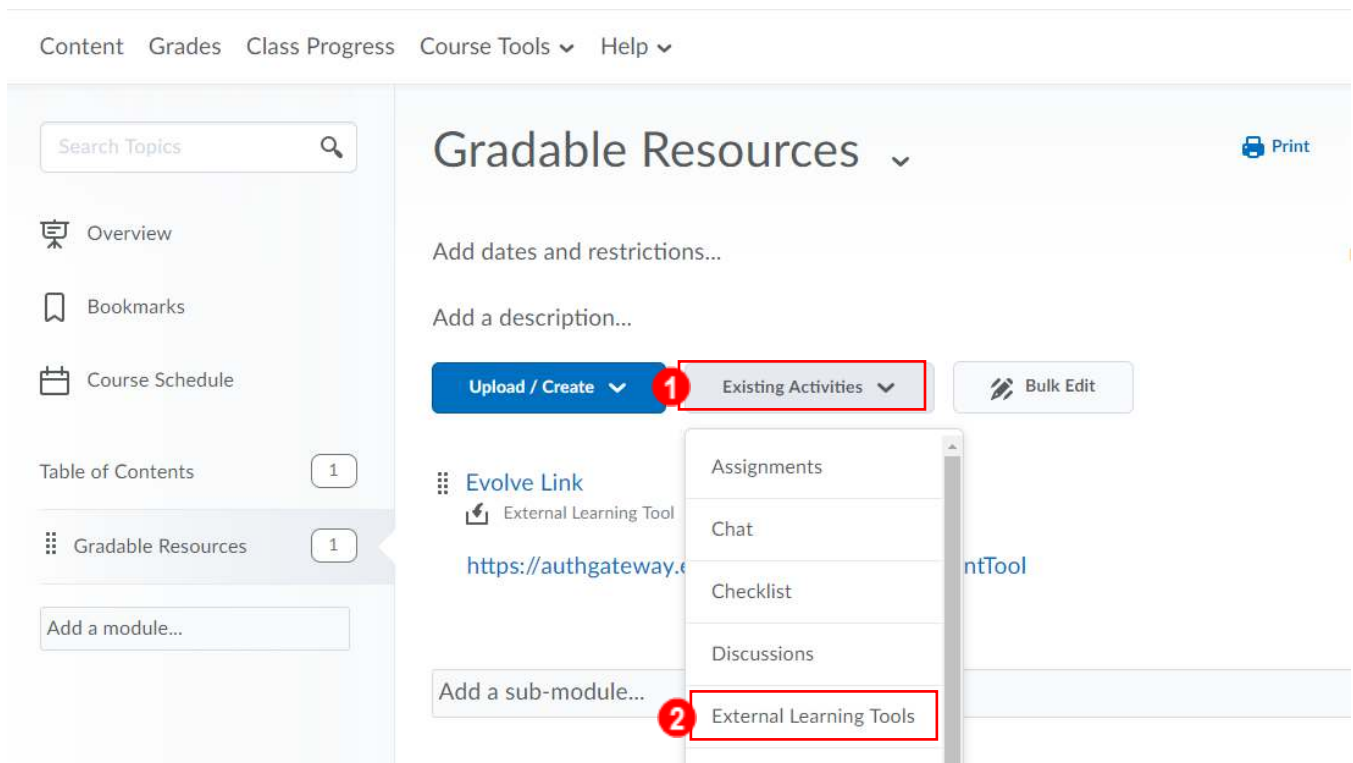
Content Grades Class Progress Course Tools Help

Search Topics

Overview

Bookmarks

Course Schedule

Table of Contents 1

Gradable Resources 1

Add a module...

Gradable Resources

Print

Add dates and restrictions...

Add a description...

Upload / Create

1

Existing Activities

Bulk Edit

Evolve Link

External Learning Tool

https://authgateway.e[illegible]ntTool

Add a sub-module...

Assignments

Chat

Checklist

Discussions

2

External Learning Tools